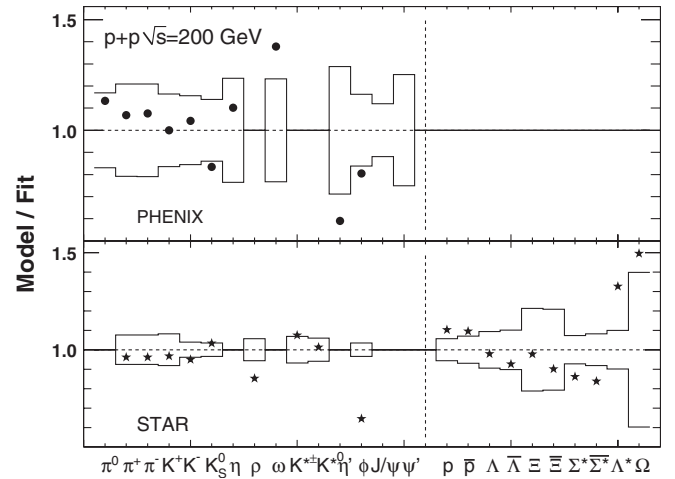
1.5

1.0

1.5

1.0

$p+p \sqrt{s}=200$ GeV

PHENIX

STAR

Model / Fit

$\pi^0$ $\pi^+$ $\pi^-$ $K^+$ $K^-$ $K^0_S$ $\eta$ $\rho$ $\omega$ $K^{*\pm}$ $K^{*0}$ $\eta'$ $\phi$ $J/\psi$ $\psi'$ p $\overline{p}$ $\Lambda$ $\overline{\Lambda}$ $\Xi$ $\overline{\Xi}$ $\Sigma^*$ $\overline{\Sigma^*}$ $\Lambda^*$ $\Omega$